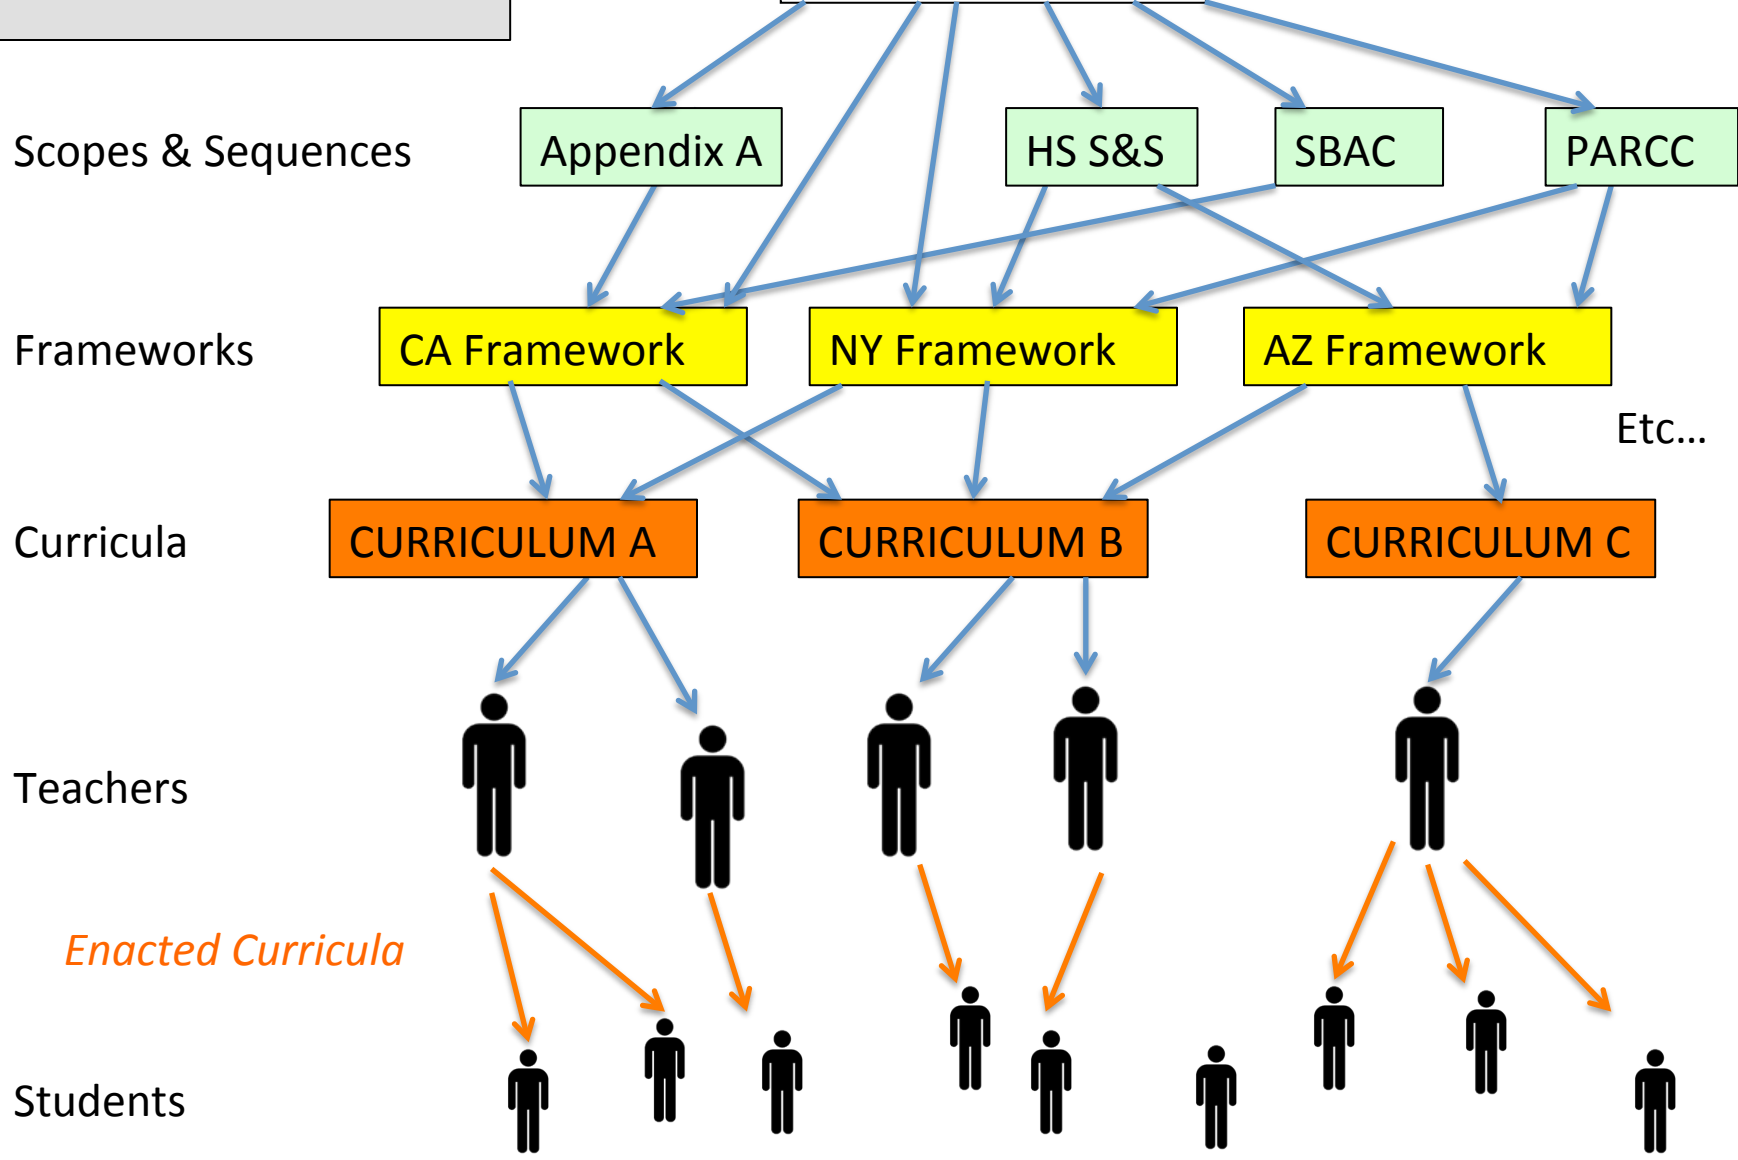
Scopes & Sequences

Appendix A

HS S&S

SBAC

PARCC

Frameworks

CA Framework

NY Framework

AZ Framework

Etc…

Curricula

CURRICULUM A

CURRICULUM B

CURRICULUM C

Teachers

Enacted Curricula

Students